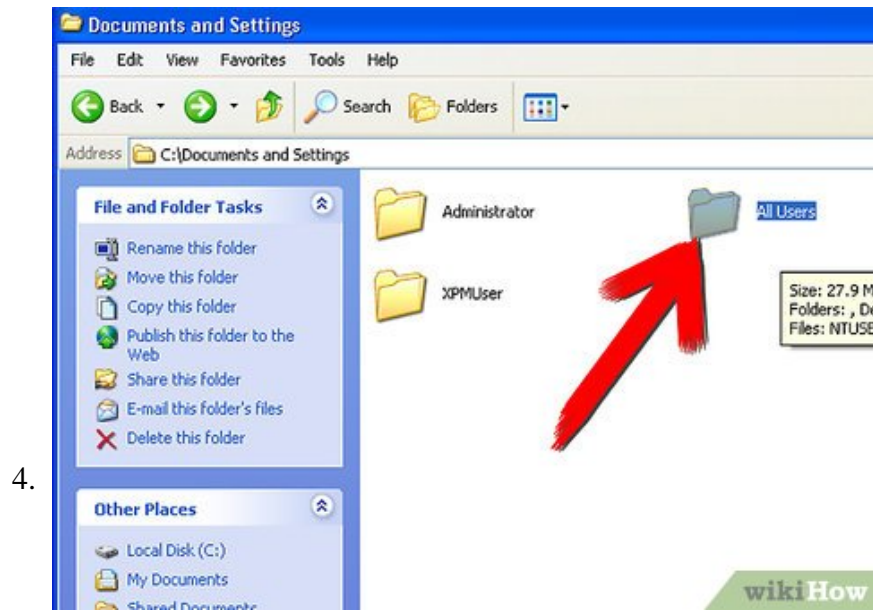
Documents and Settings

File Edit View Favorites Tools Help

Back Search Folders

Address C:\Documents and Settings

File and Folder Tasks

Rename this folder
Move this folder
Copy this folder
Publish this folder to the Web
Share this folder
E-mail this folder's files
Delete this folder

Other Places

Local Disk (C:)
My Documents
Shared Documents

Administrator

All Users

XPMUser

Size: 27.9 M
Folders: , De
Files: NTUSE

4.

wikiHow